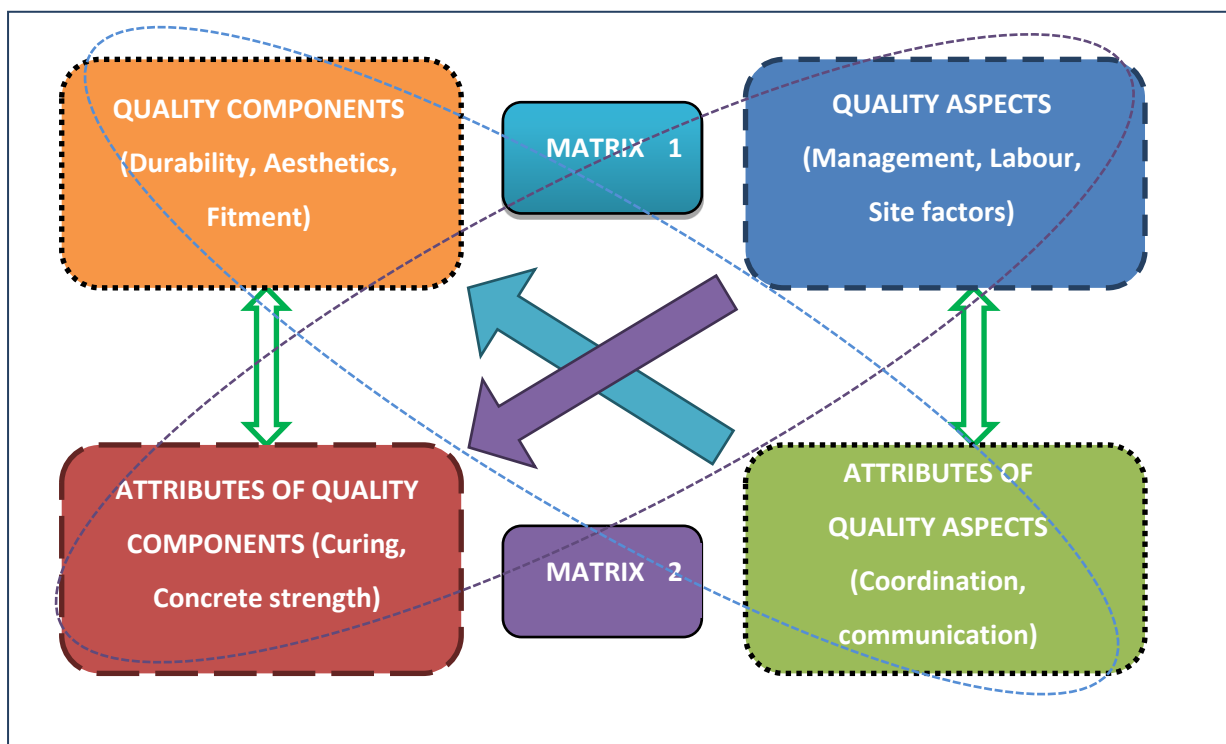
QUALITY COMPONENTS (Durability, Aesthetics, Fitment)

MATRIX 1

QUALITY ASPECTS (Management, Labour, Site factors)

ATTRIBUTES OF QUALITY COMPONENTS (Curing, Concrete strength)

MATRIX 2

ATTRIBUTES OF QUALITY ASPECTS (Coordination, communication)